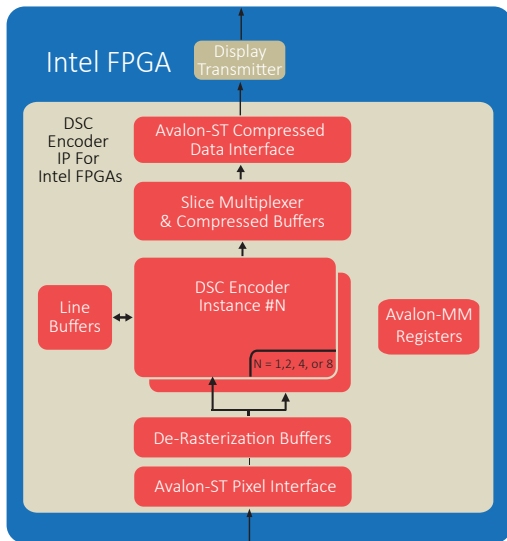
Intel FPGA

Display Transmitter

DSC Encoder IP For Intel FPGAs

Avalon-ST Compressed Data Interface

Slice Multiplexer & Compressed Buffers

Line Buffers

DSC Encoder Instance #N

N = 1,2, 4, or 8

Avalon-MM Registers

De-Rasterization Buffers

Avalon-ST Pixel Interface